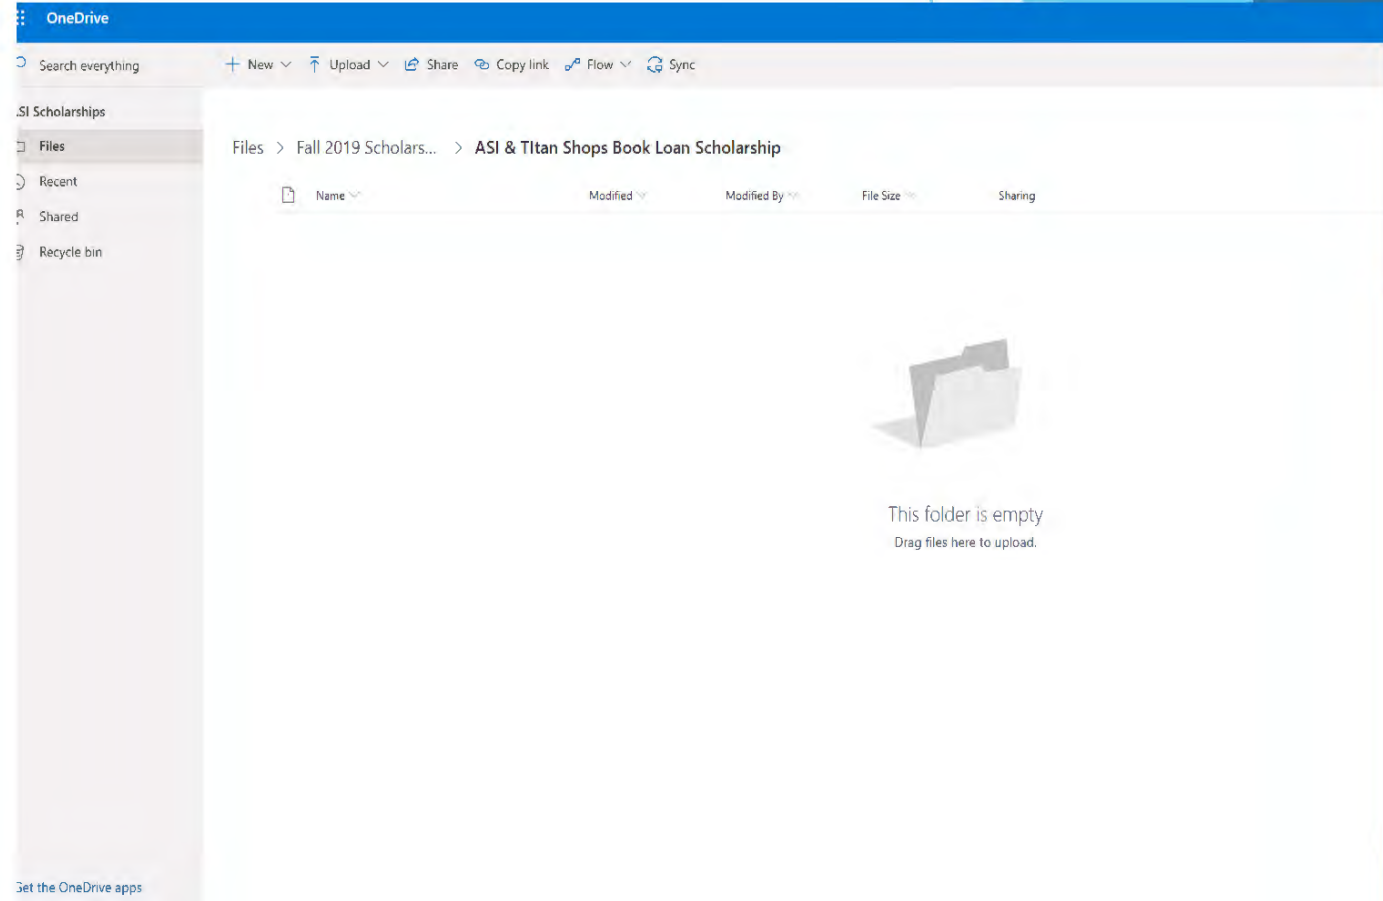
OneDrive

Search everything

+ New Upload Share Copy link Flow Sync

SI Scholarships

Files

Recent

Shared

Recycle bin

Files > Fall 2019 Scholars... > ASI & TItan Shops Book Loan Scholarship

| Name | Modified | Modified By | File Size | Sharing |
|---|---|---|---|---|

This folder is empty

Drag files here to upload.

Get the OneDrive apps